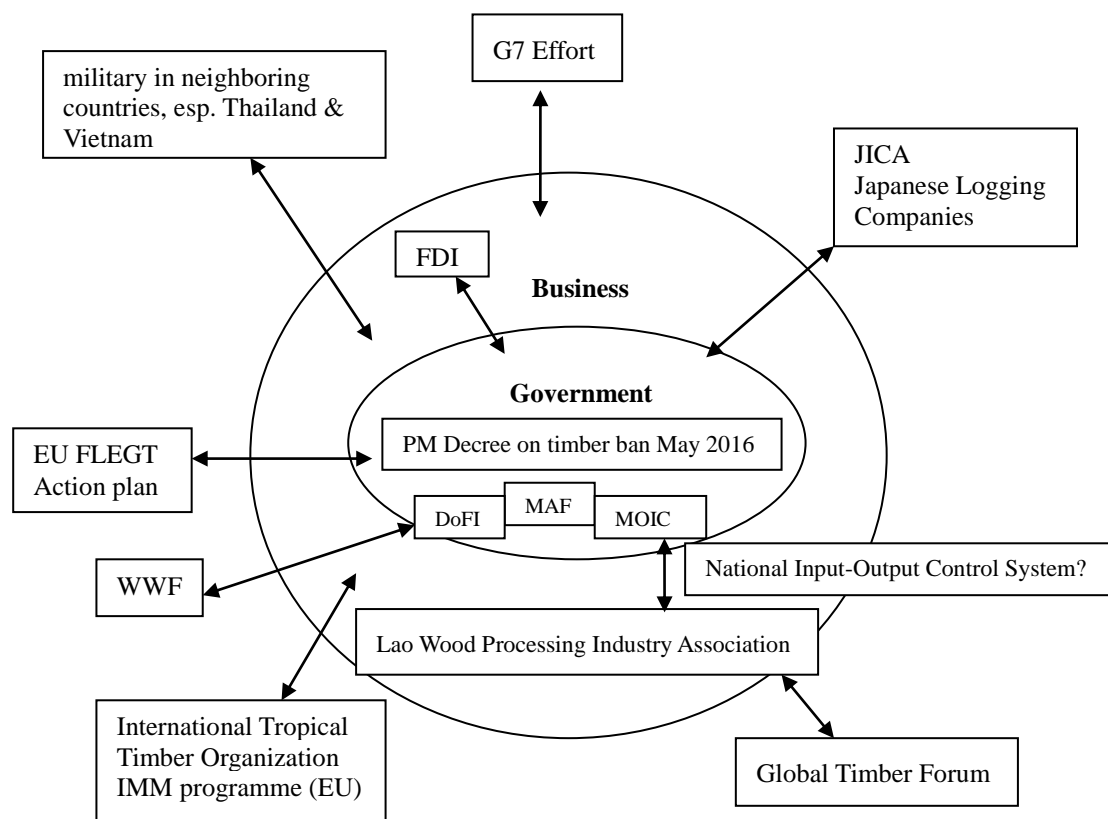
G7 Effort

military in neighboring countries, esp. Thailand & Vietnam

JICA
Japanese Logging Companies

FDI

Business

Government

EU FLEGT
Action plan

PM Decree on timber ban May 2016

DoFI

MAF

MOIC

WWF

National Input-Output Control System?

Lao Wood Processing Industry Association

International Tropical Timber Organization
IMM programme (EU)

Global Timber Forum